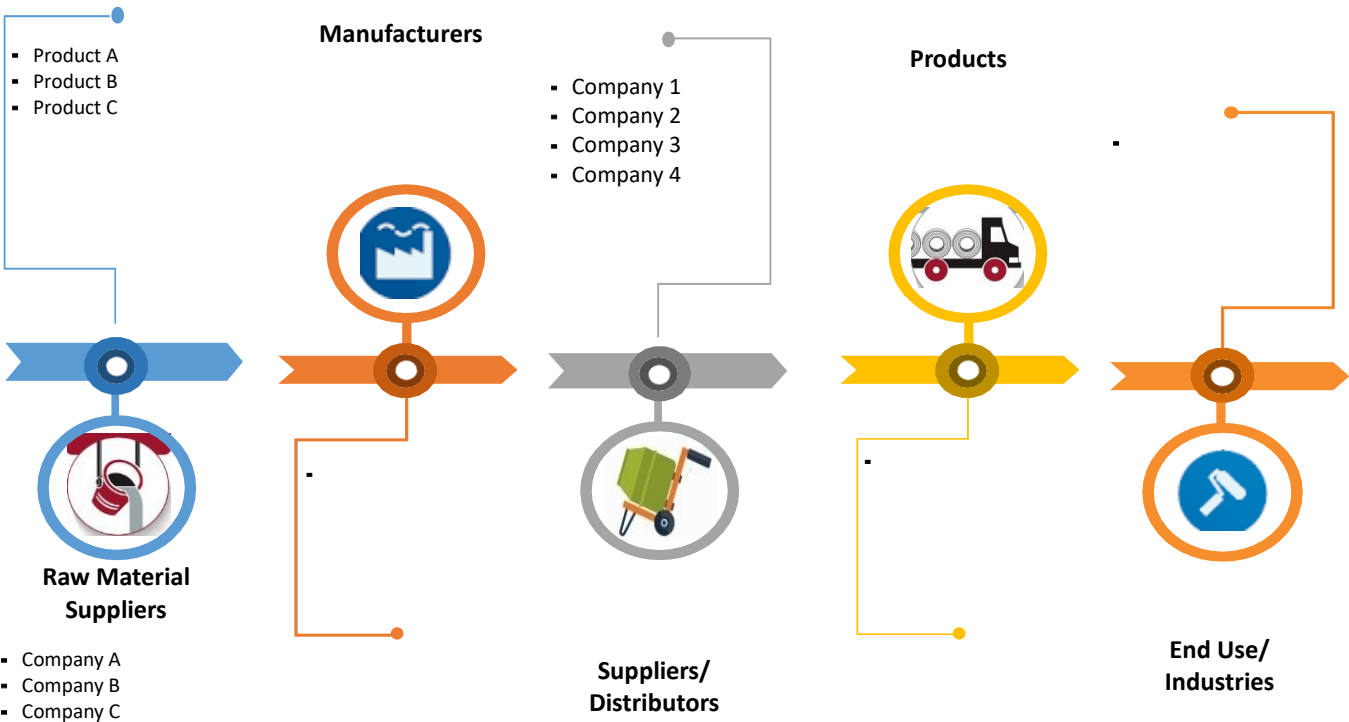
- Product A
- Product B
- Product C

Manufacturers

- Company 1
- Company 2
- Company 3
- Company 4

Products

-

-

-

Raw Material Suppliers

- Company A
- Company B
- Company C

Suppliers/ Distributors

End Use/ Industries